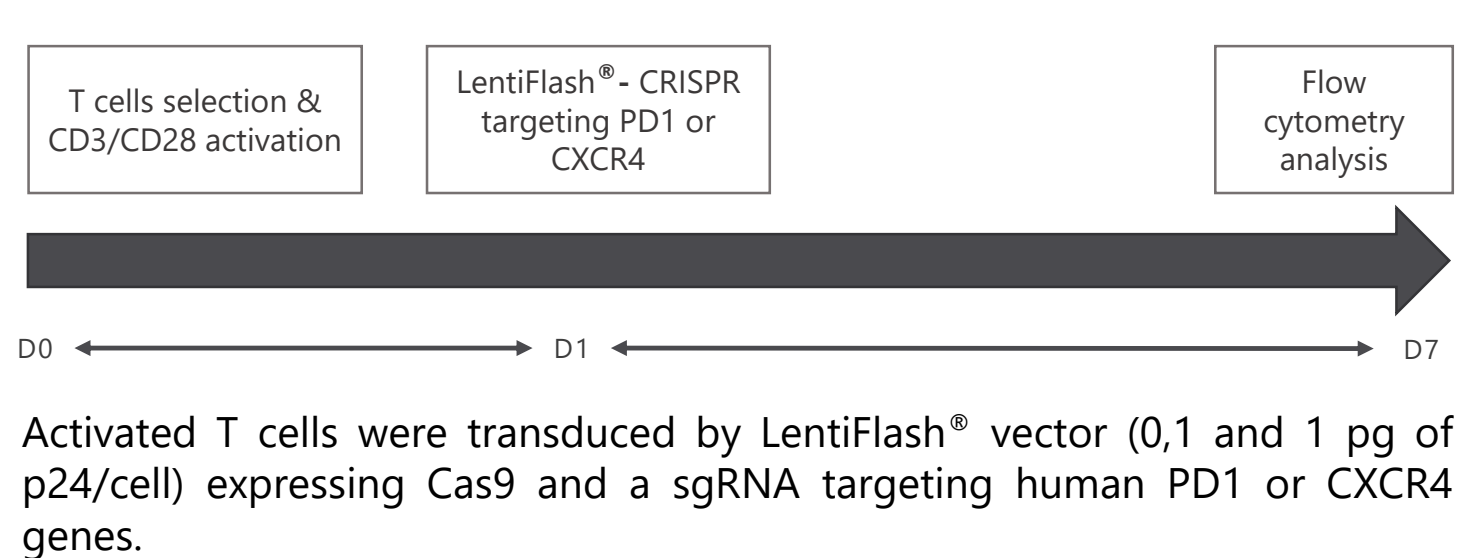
T cells selection & CD3/CD28 activation

LentiFlash®- CRISPR targeting PD1 or CXCR4

Flow cytometry analysis

D0

D1

D7

Activated T cells were transduced by LentiFlash® vector (0,1 and 1 pg of p24/cell) expressing Cas9 and a sgRNA targeting human PD1 or CXCR4 genes.